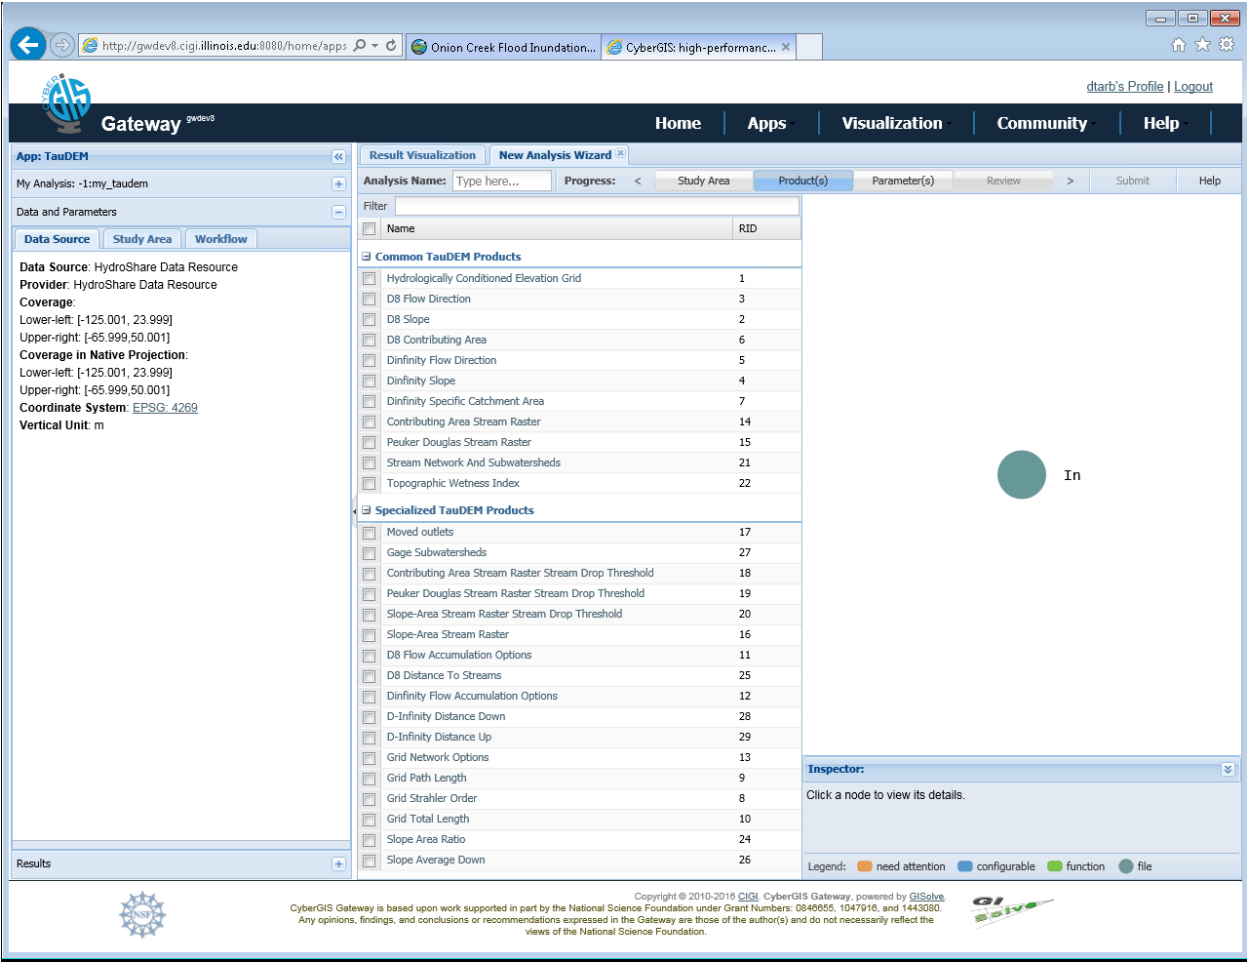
http://gwdev8.cigi.illinois.edu:8080/home/apps

Onion Creek Flood Inundation...

CyberGIS: high-performanc...

dtarb's Profile | Logout

CyberGIS Gateway gwdev8

Home Apps Visualization Community Help

App: TauDEM

My Analysis: -1:my_taudem

Data and Parameters

Data Source | Study Area | Workflow

**Data Source**: HydroShare Data Resource
**Provider**: HydroShare Data Resource
**Coverage**:
Lower-left: [-125.001, 23.999]
Upper-right: [-65.999,50.001]
**Coverage in Native Projection**:
Lower-left: [-125.001, 23.999]
Upper-right: [-65.999,50.001]
**Coordinate System**: EPSG: 4269
**Vertical Unit**: m

Results

Result Visualization | New Analysis Wizard

Analysis Name: Type here... Progress: < Study Area | Product(s) | Parameter(s) | Review > Submit Help

Filter

| Name | RID |
|---|---|
| **Common TauDEM Products** | |
| Hydrologically Conditioned Elevation Grid | 1 |
| D8 Flow Direction | 3 |
| D8 Slope | 2 |
| D8 Contributing Area | 6 |
| Dinfinity Flow Direction | 5 |
| Dinfinity Slope | 4 |
| Dinfinity Specific Catchment Area | 7 |
| Contributing Area Stream Raster | 14 |
| Peuker Douglas Stream Raster | 15 |
| Stream Network And Subwatersheds | 21 |
| Topographic Wetness Index | 22 |
| **Specialized TauDEM Products** | |
| Moved outlets | 17 |
| Gage Subwatersheds | 27 |
| Contributing Area Stream Raster Stream Drop Threshold | 18 |
| Peuker Douglas Stream Raster Stream Drop Threshold | 19 |
| Slope-Area Stream Raster Stream Drop Threshold | 20 |
| Slope-Area Stream Raster | 16 |
| D8 Flow Accumulation Options | 11 |
| D8 Distance To Streams | 25 |
| Dinfinity Flow Accumulation Options | 12 |
| D-Infinity Distance Down | 28 |
| D-Infinity Distance Up | 29 |
| Grid Network Options | 13 |
| Grid Path Length | 9 |
| Grid Strahler Order | 8 |
| Grid Total Length | 10 |
| Slope Area Ratio | 24 |
| Slope Average Down | 26 |

In

Inspector:

Click a node to view its details.

Legend: need attention configurable function file

Copyright © 2010-2016 CIGI. CyberGIS Gateway, powered by GISolve.
CyberGIS Gateway is based upon work supported in part by the National Science Foundation under Grant Numbers: 0846655, 1047916, and 1443080. Any opinions, findings, and conclusions or recommendations expressed in the Gateway are those of the author(s) and do not necessarily reflect the views of the National Science Foundation.

NSF

GISolve